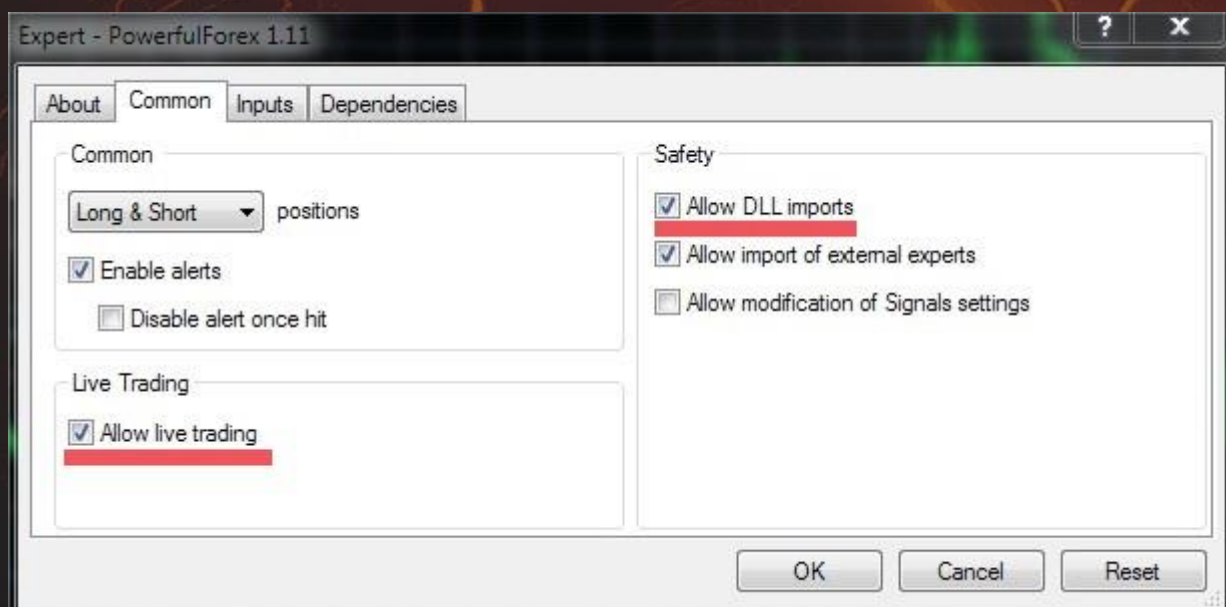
Expert - PowerfulForex 1.11

?

X

About

Common

Inputs

Dependencies

Common

Long & Short

positions

Enable alerts

Disable alert once hit

Live Trading

Allow live trading

Safety

Allow DLL imports

Allow import of external experts

Allow modification of Signals settings

OK

Cancel

Reset